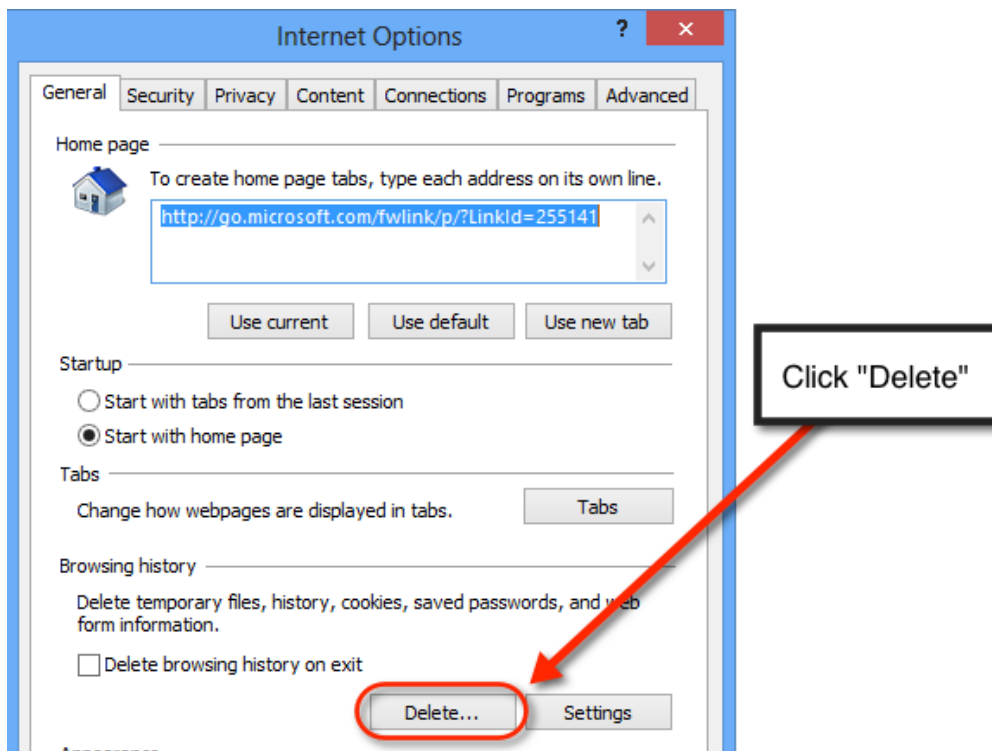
Internet Options

?

General | Security | Privacy | Content | Connections | Programs | Advanced

Home page

To create home page tabs, type each address on its own line.

http://go.microsoft.com/fwlink/p/?LinkId=255141

Use current | Use default | Use new tab

Startup

Start with tabs from the last session

Start with home page

Tabs

Change how webpages are displayed in tabs.

Tabs

Browsing history

Delete temporary files, history, cookies, saved passwords, and web form information.

Delete browsing history on exit

Delete... | Settings

Click "Delete"

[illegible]